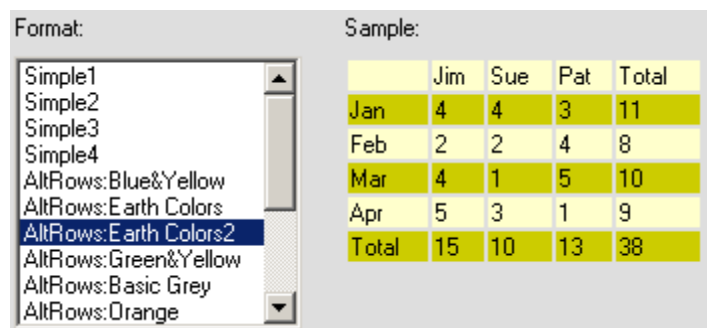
Format:

Simple1
Simple2
Simple3
Simple4
AltRows:Blue&Yellow
AltRows:Earth Colors
AltRows:Earth Colors2
AltRows:Green&Yellow
AltRows:Basic Grey
AltRows:Orange

Sample:

| | Jim | Sue | Pat | Total |
|---|---|---|---|---|
| Jan | 4 | 4 | 3 | 11 |
| Feb | 2 | 2 | 4 | 8 |
| Mar | 4 | 1 | 5 | 10 |
| Apr | 5 | 3 | 1 | 9 |
| Total | 15 | 10 | 13 | 38 |